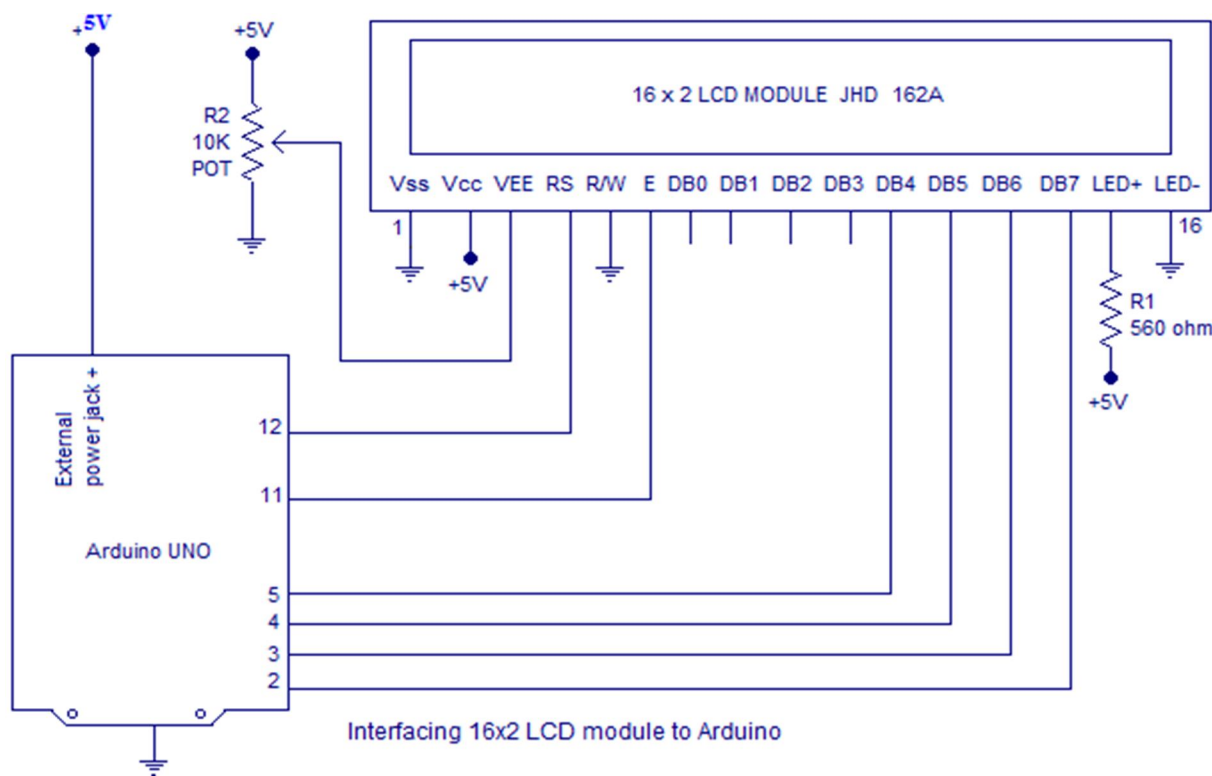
+5V

+5V

R2
10K
POT

16 x 2 LCD MODULE JHD 162A

Vss Vcc VEE RS R/W E DB0 DB1 DB2 DB3 DB4 DB5 DB6 DB7 LED+ LED-

1

16

+5V

R1
560 ohm

+5V

External power jack +

12

11

Arduino UNO

5
4
3
2

Interfacing 16x2 LCD module to Arduino